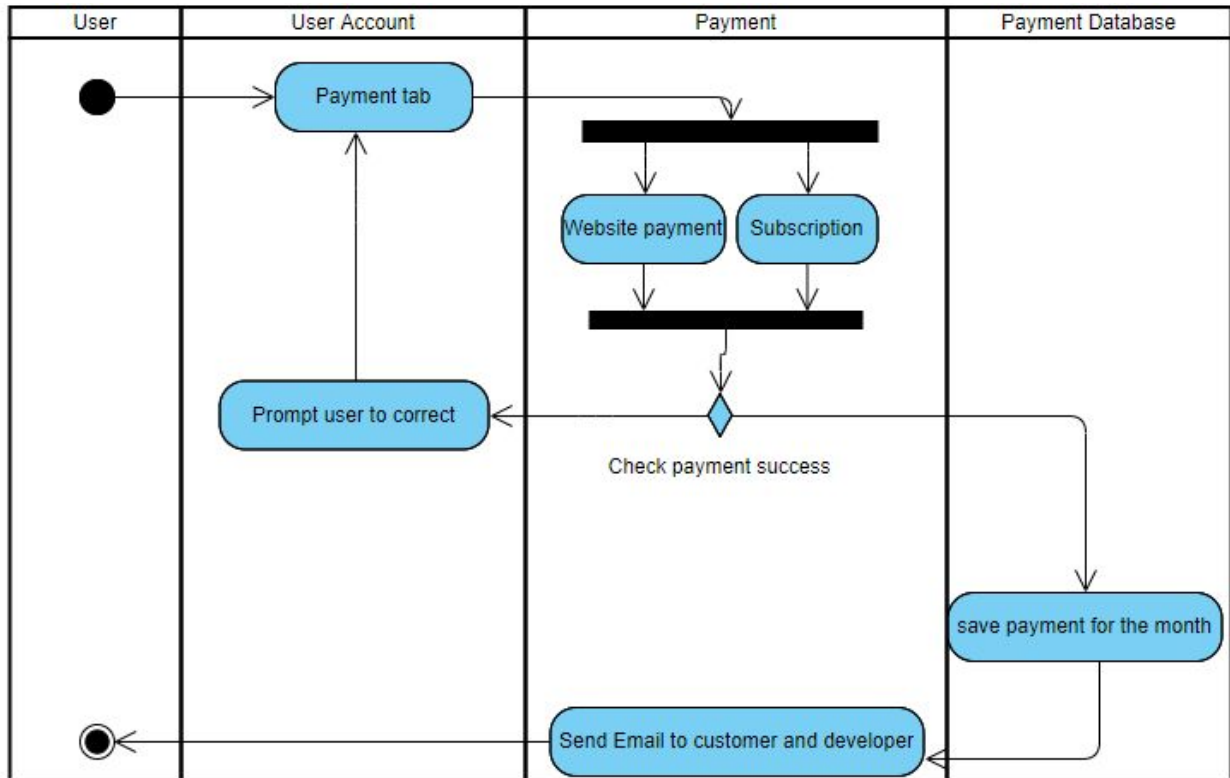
| User | User Account | Payment | Payment Database |
|---|---|---|---|

Payment tab

Website payment

Subscription

Prompt user to correct

Check payment success

save payment for the month

Send Email to customer and developer